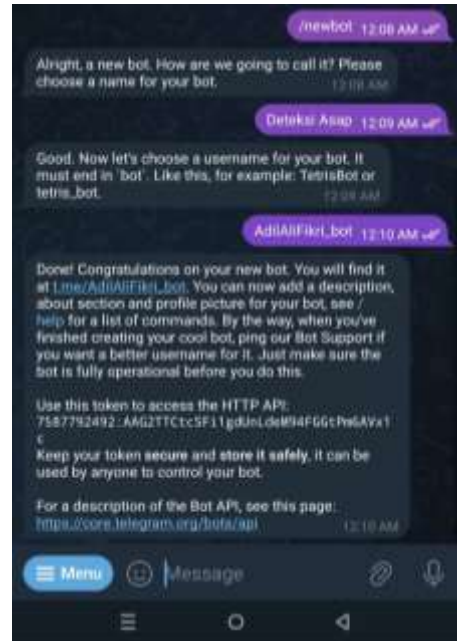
/newbot 12:08 AM

Alright, a new bot. How are we going to call it? Please choose a name for your bot. 12:08 AM

Deteksi Asap 12:09 AM

Good. Now let's choose a username for your bot. It must end in `bot`. Like this, for example: TetrisBot or tetris_bot. 12:09 AM

AdilAliFikri_bot 12:10 AM

Done! Congratulations on your new bot. You will find it at t.me/AdilAliFikri_bot. You can now add a description, about section and profile picture for your bot, see /help for a list of commands. By the way, when you've finished creating your cool bot, ping our Bot Support if you want a better username for it. Just make sure the bot is fully operational before you do this.

Use this token to access the HTTP API:
7587792492:AAG2TTCtc5Fi1gdUnLdeWN4FGGtPm6AVx1c
Keep your token secure and store it safely, it can be used by anyone to control your bot.

For a description of the Bot API, see this page: https://core.telegram.org/bots/api 12:10 AM

Menu

Message